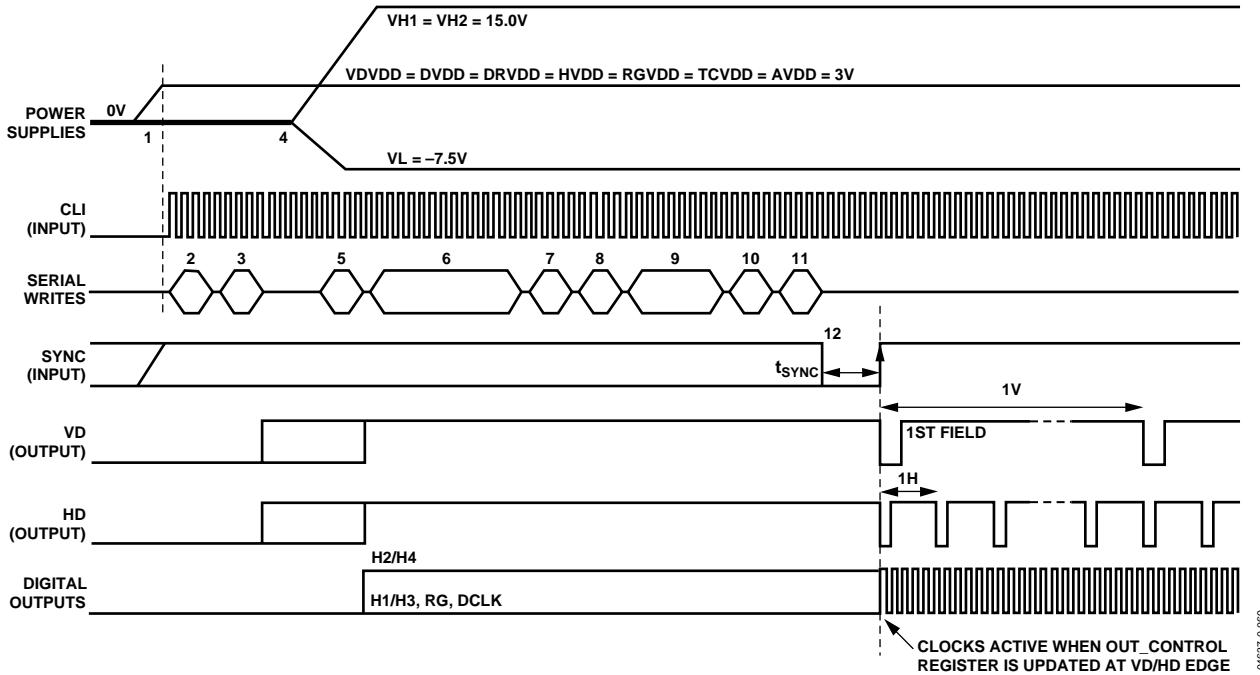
VH1 = VH2 = 15.0V

VDVDD = DVDD = DRVDD = HVDD = RGVDD = TCVDD = AVDD = 3V

POWER SUPPLIES

0V

1

4

VL = –7.5V

CLI (INPUT)

SERIAL WRITES

2 3 5 6 7 8 9 10 11

SYNC (INPUT)

12

$t_{SYNC}$

1V

VD (OUTPUT)

1ST FIELD

1H

HD (OUTPUT)

H2/H4

DIGITAL OUTPUTS

H1/H3, RG, DCLK

CLOCKS ACTIVE WHEN OUT_CONTROL REGISTER IS UPDATED AT VD/HD EDGE

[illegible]